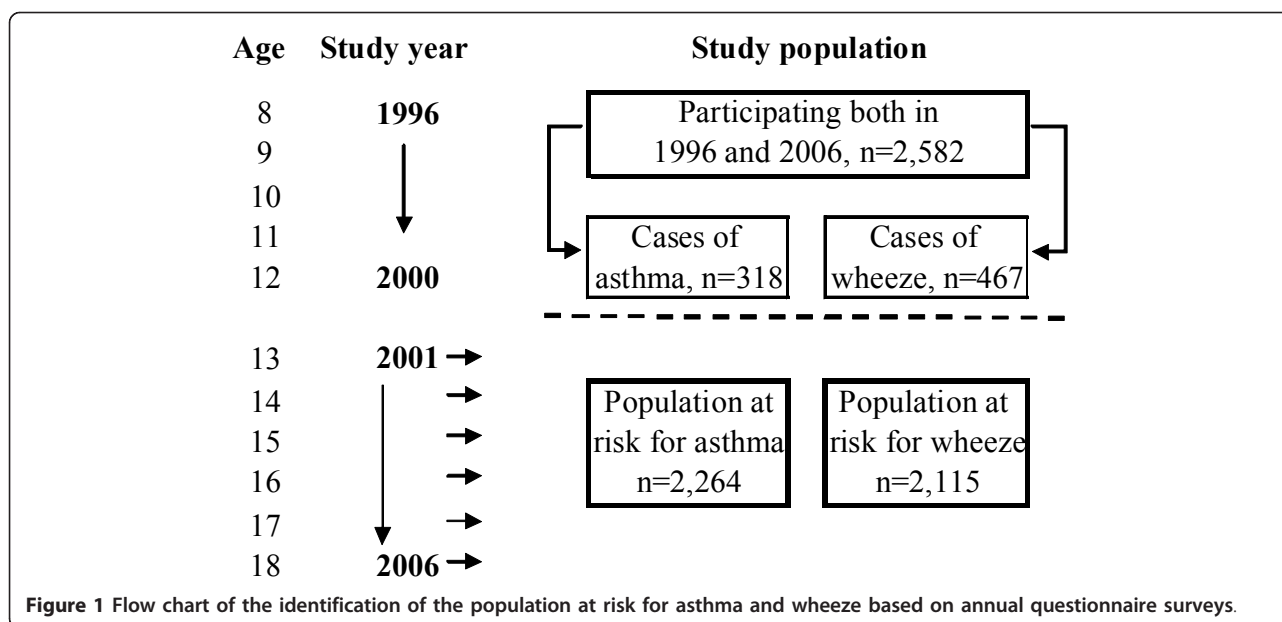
Age Study year Study population

8 1996
9
10
11
12 2000

Participating both in 1996 and 2006, n=2,582

Cases of asthma, n=318

Cases of wheeze, n=467

13 2001
14
15
16
17
18 2006

Population at risk for asthma n=2,264

Population at risk for wheeze n=2,115

Figure 1 Flow chart of the identification of the population at risk for asthma and wheeze based on annual questionnaire surveys.